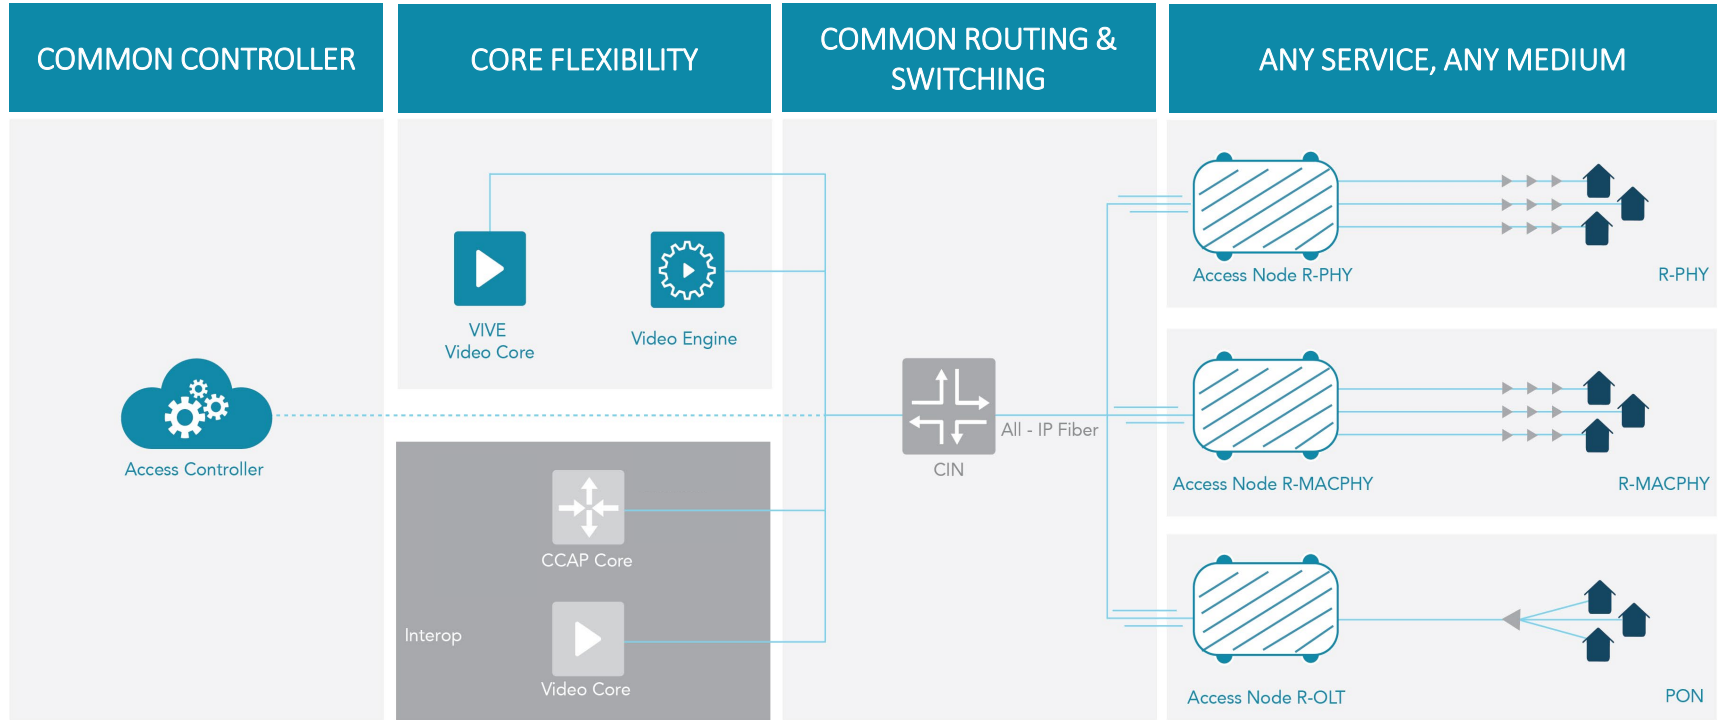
COMMON CONTROLLER

CORE FLEXIBILITY

COMMON ROUTING & SWITCHING

ANY SERVICE, ANY MEDIUM

VIVE
Video Core

Video Engine

Access Node R-PHY

R-PHY

Access Controller

CIN

All - IP Fiber

Access Node R-MACPHY

R-MACPHY

CCAP Core

Interop

Video Core

Access Node R-OLT

PON